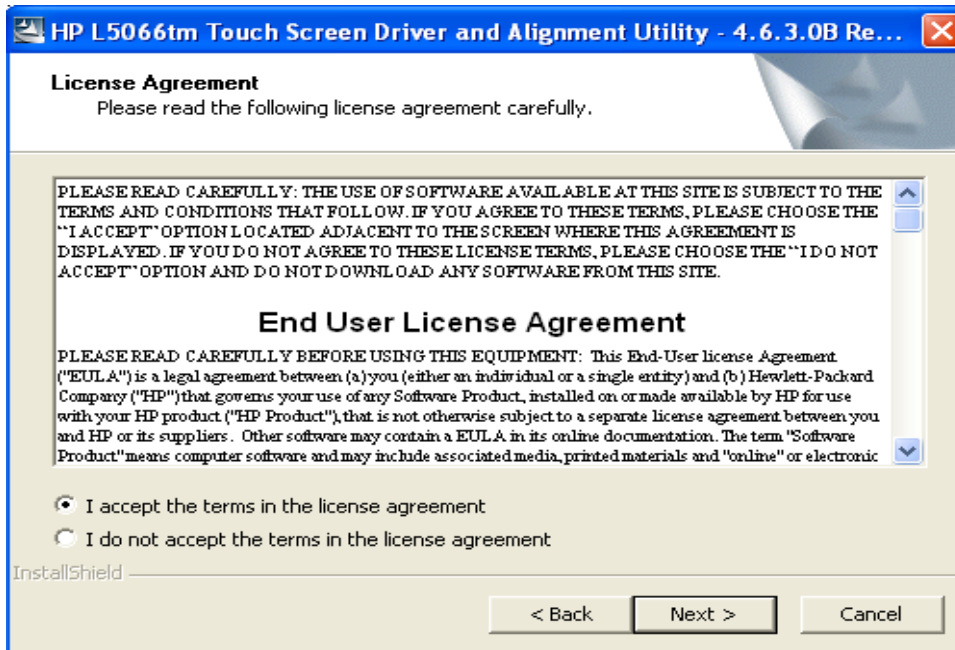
HP L5066tm Touch Screen Driver and Alignment Utility - 4.6.3.0B Re...

License Agreement
Please read the following license agreement carefully.

PLEASE READ CAREFULLY: THE USE OF SOFTWARE AVAILABLE AT THIS SITE IS SUBJECT TO THE TERMS AND CONDITIONS THAT FOLLOW. IF YOU AGREE TO THESE TERMS, PLEASE CHOOSE THE "I ACCEPT" OPTION LOCATED ADJACENT TO THE SCREEN WHERE THIS AGREEMENT IS DISPLAYED. IF YOU DO NOT AGREE TO THESE LICENSE TERMS, PLEASE CHOOSE THE "I DO NOT ACCEPT" OPTION AND DO NOT DOWNLOAD ANY SOFTWARE FROM THIS SITE.

End User License Agreement

PLEASE READ CAREFULLY BEFORE USING THIS EQUIPMENT: This End-User license Agreement ("EULA") is a legal agreement between (a) you (either an individual or a single entity) and (b) Hewlett-Packard Company ("HP") that governs your use of any Software Product, installed on or made available by HP for use with your HP product ("HP Product"), that is not otherwise subject to a separate license agreement between you and HP or its suppliers. Other software may contain a EULA in its online documentation. The term "Software Product" means computer software and may include associated media, printed materials and "online" or electronic

I accept the terms in the license agreement
I do not accept the terms in the license agreement

InstallShield

< Back
Next >
Cancel